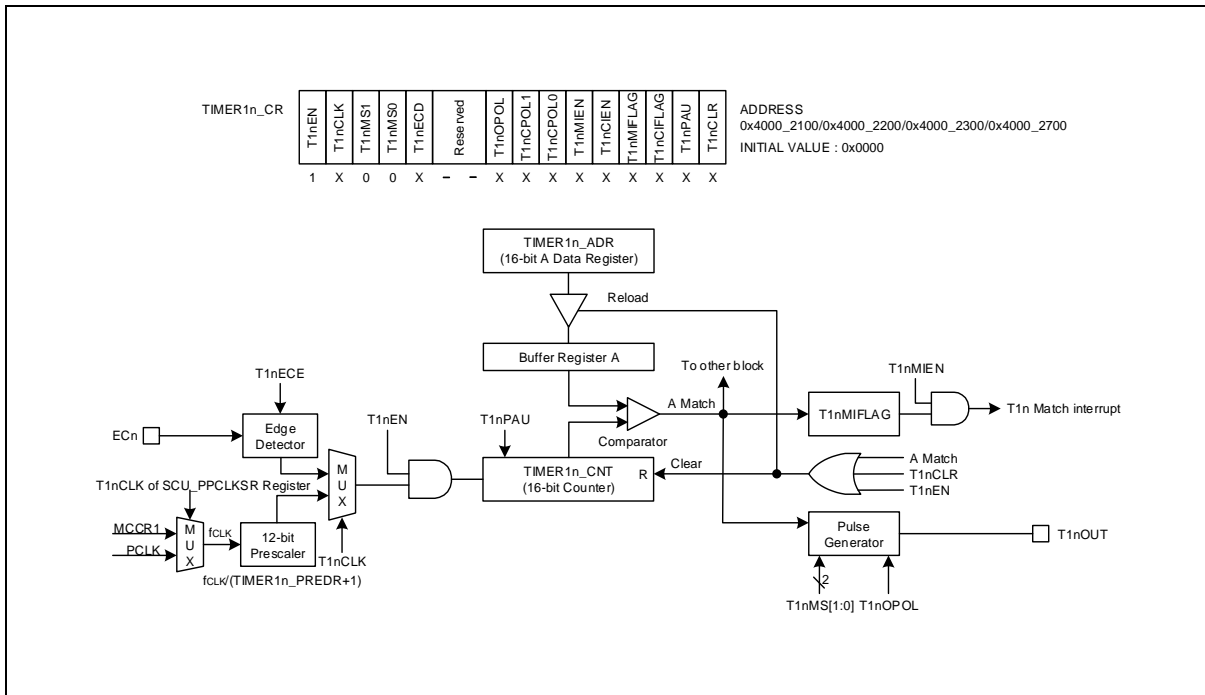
TIMER1n_CR

| T1nEN | T1nCLK | T1nMS1 | T1nMS0 | T1nECD | Reserved | | T1nOPOL | T1nCPOL1 | T1nCPOL0 | T1nMIEN | T1nCIEN | T1nMIFLAG | T1nCIFLAG | T1nPAU | T1nCLR |
|---|---|---|---|---|---|---|---|---|---|---|---|---|---|---|---|
| 1 | X | 0 | 0 | X | – | – | X | X | X | X | X | X | X | X | X |

ADDRESS
0x4000_2100/0x4000_2200/0x4000_2300/0x4000_2700
INITIAL VALUE : 0x0000

TIMER1n_ADR
(16-bit A Data Register)

Reload

Buffer Register A

To other block

T1nMIEN

T1nECE

Edge Detector

ECn

A Match

T1nMIFLAG

T1n Match interrupt

T1nEN

T1nPAU

Comparator

M U X

TIMER1n_CNT
(16-bit Counter)

R

Clear

A Match
T1nCLR
T1nEN

T1nCLK of SCU_PPCLKSR Register

MCCR1

PCLK

M U X

$f_{CLK}$

12-bit Prescaler

T1nCLK

$f_{CLK}$/(TIMER1n_PREDR+1)

Pulse Generator

T1nOUT

2

T1nMS[1:0] T1nOPOL